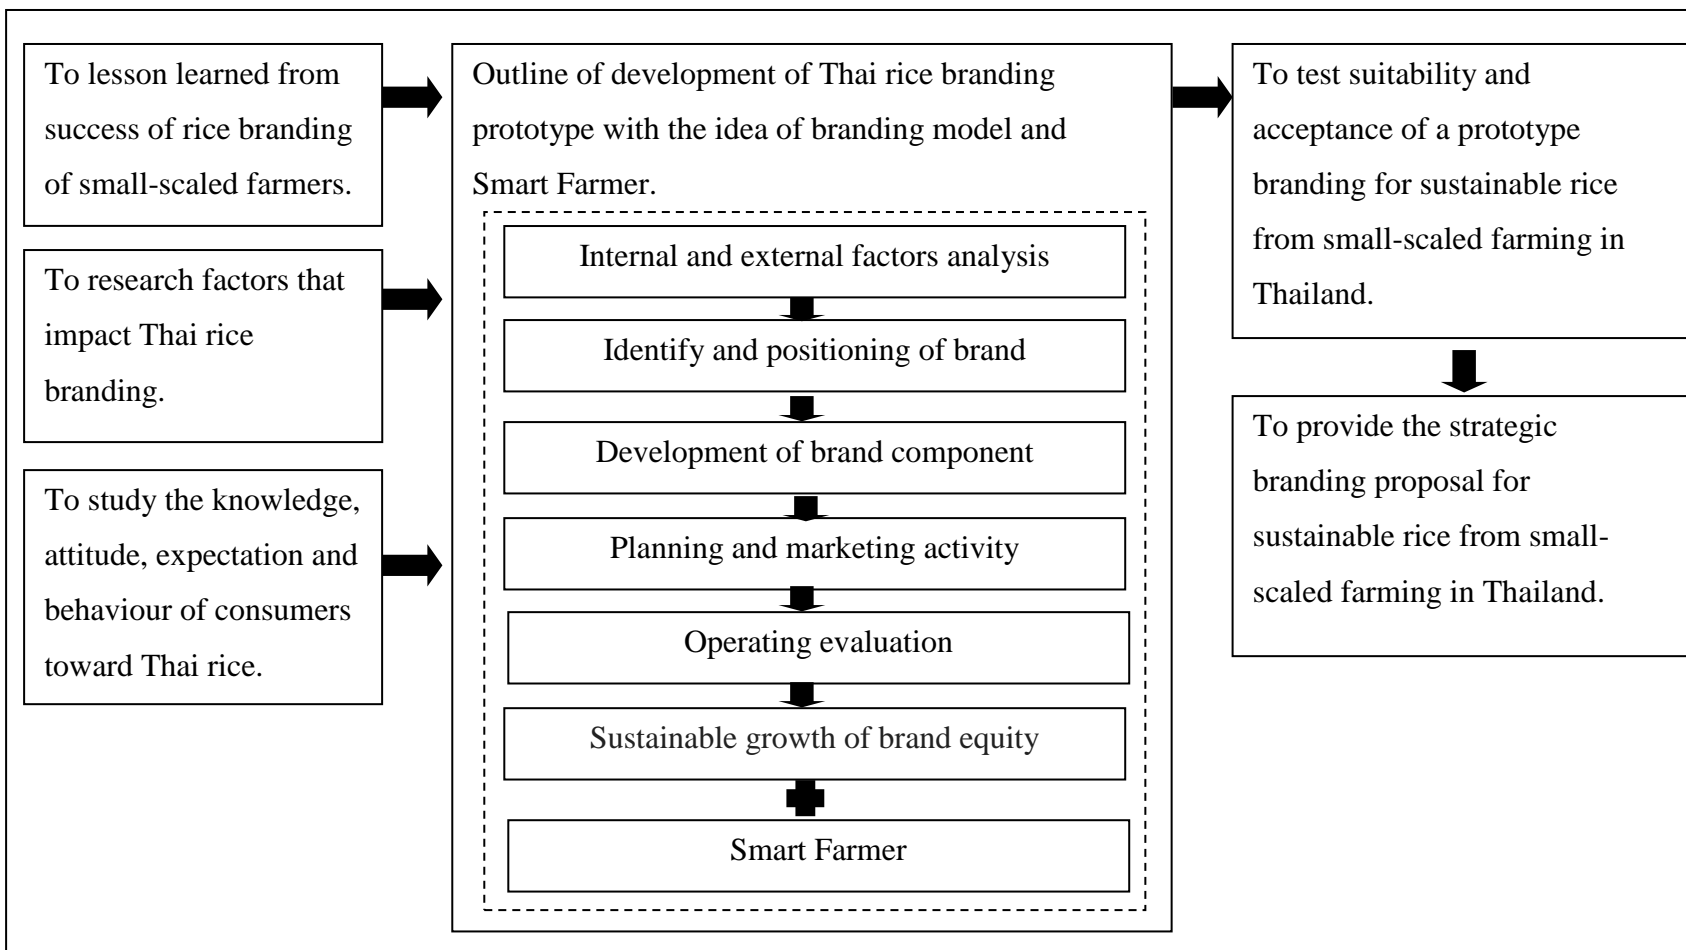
To lesson learned from success of rice branding of small-scaled farmers.

To research factors that impact Thai rice branding.

To study the knowledge, attitude, expectation and behaviour of consumers toward Thai rice.

Outline of development of Thai rice branding prototype with the idea of branding model and Smart Farmer.

Internal and external factors analysis

Identify and positioning of brand

Development of brand component

Planning and marketing activity

Operating evaluation

Sustainable growth of brand equity

Smart Farmer

To test suitability and acceptance of a prototype branding for sustainable rice from small-scaled farming in Thailand.

To provide the strategic branding proposal for sustainable rice from small-scaled farming in Thailand.